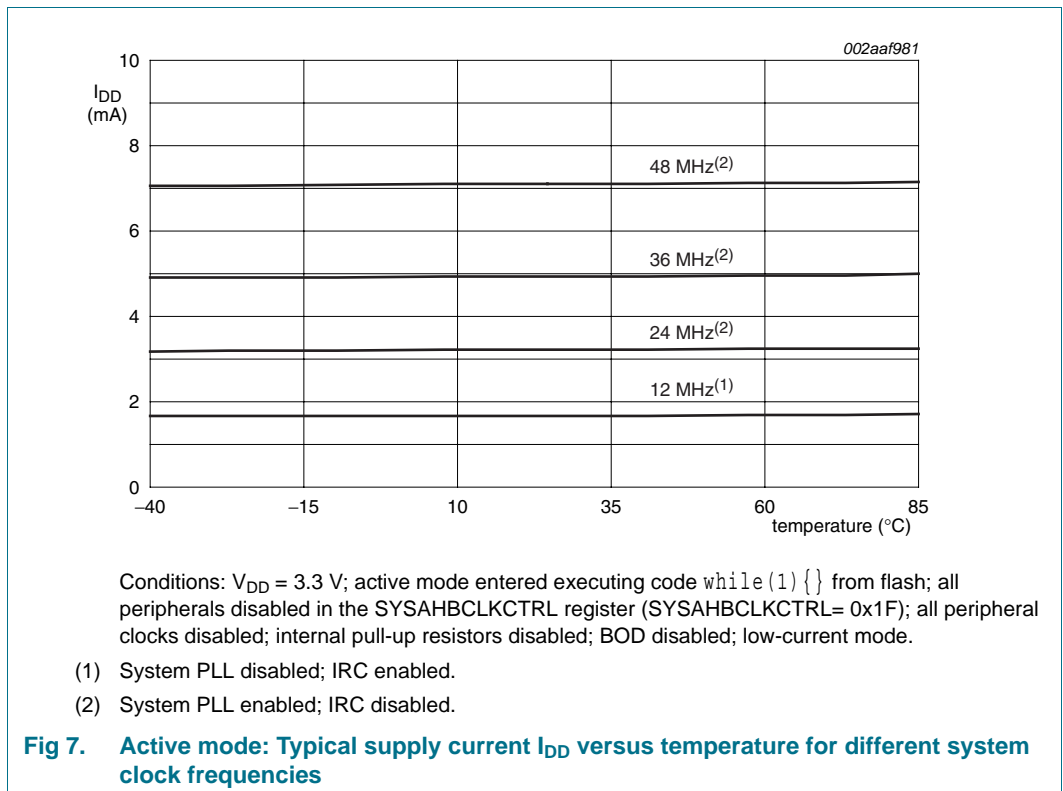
002aaf981

$I_{DD}$ (mA)

10

8

6

4

2

0

48 MHz$^{(2)}$

36 MHz$^{(2)}$

24 MHz$^{(2)}$

12 MHz$^{(1)}$

−40 −15 10 35 60 85

temperature (°C)

Conditions: $V_{DD}$ = 3.3 V; active mode entered executing code while(1){} from flash; all peripherals disabled in the SYSAHBCLKCTRL register (SYSAHBCLKCTRL= 0x1F); all peripheral clocks disabled; internal pull-up resistors disabled; BOD disabled; low-current mode.

(1) System PLL disabled; IRC enabled.

(2) System PLL enabled; IRC disabled.

Fig 7. Active mode: Typical supply current $I_{DD}$ versus temperature for different system clock frequencies